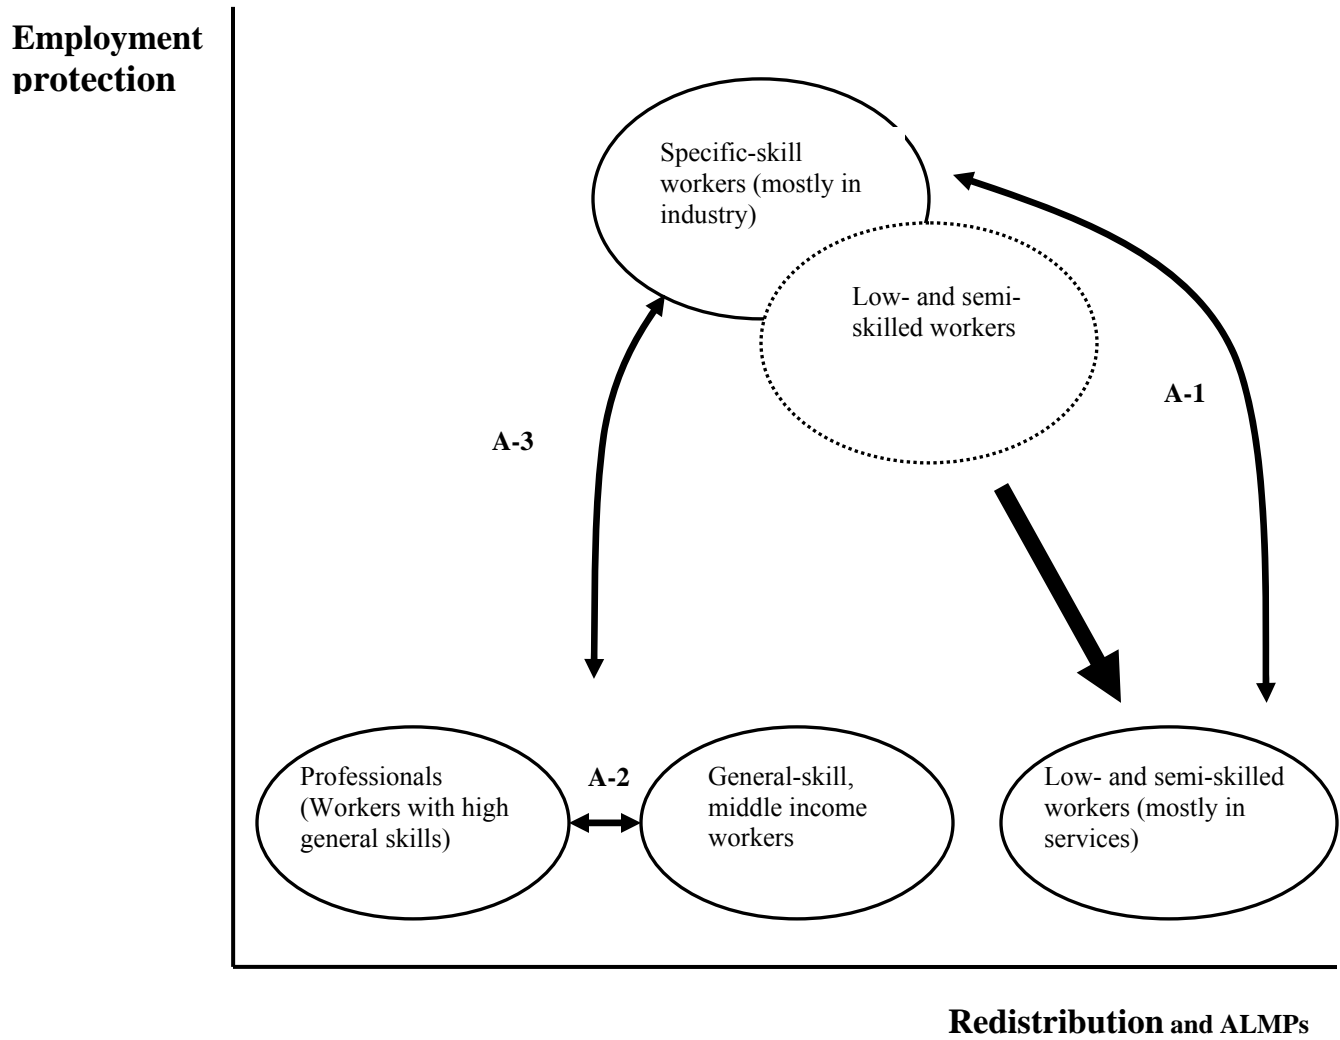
Employment protection

Specific-skill workers (mostly in industry)

Low- and semi-skilled workers

A-1

A-3

Professionals (Workers with high general skills)

A-2

General-skill, middle income workers

Low- and semi-skilled workers (mostly in services)

Redistribution and ALMPs